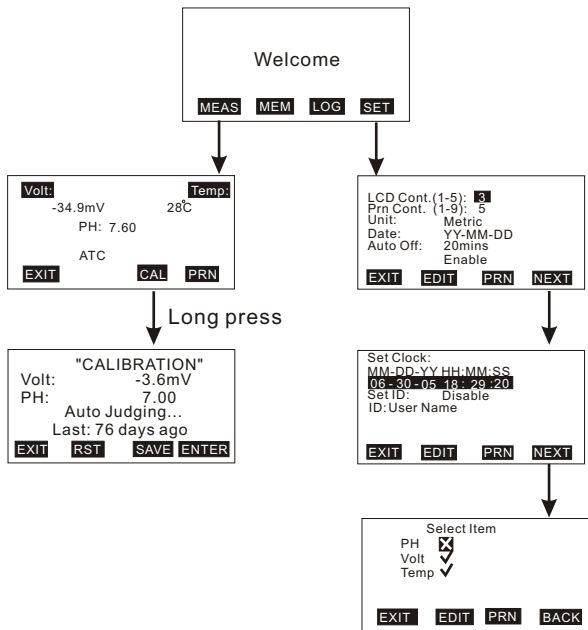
Welcome

MEAS MEM LOG SET

Volt: Temp:
-34.9mV 28°C
PH: 7.60
ATC
EXIT CAL PRN

Long press

"CALIBRATION"
Volt: -3.6mV
PH: 7.00
Auto Judging...
Last: 76 days ago
EXIT RST SAVE ENTER

LCD Cont.(1-5): 3
Prn Cont. (1-9): 5
Unit: Metric
Date: YY-MM-DD
Auto Off: 20mins
Enable
EXIT EDIT PRN NEXT

Set Clock:
MM-DD-YY HH:MM:SS
06-30-05 18:29:20
Set ID: Disable
ID:User Name
EXIT EDIT PRN NEXT

Select Item
PH
Volt
Temp
EXIT EDIT PRN BACK